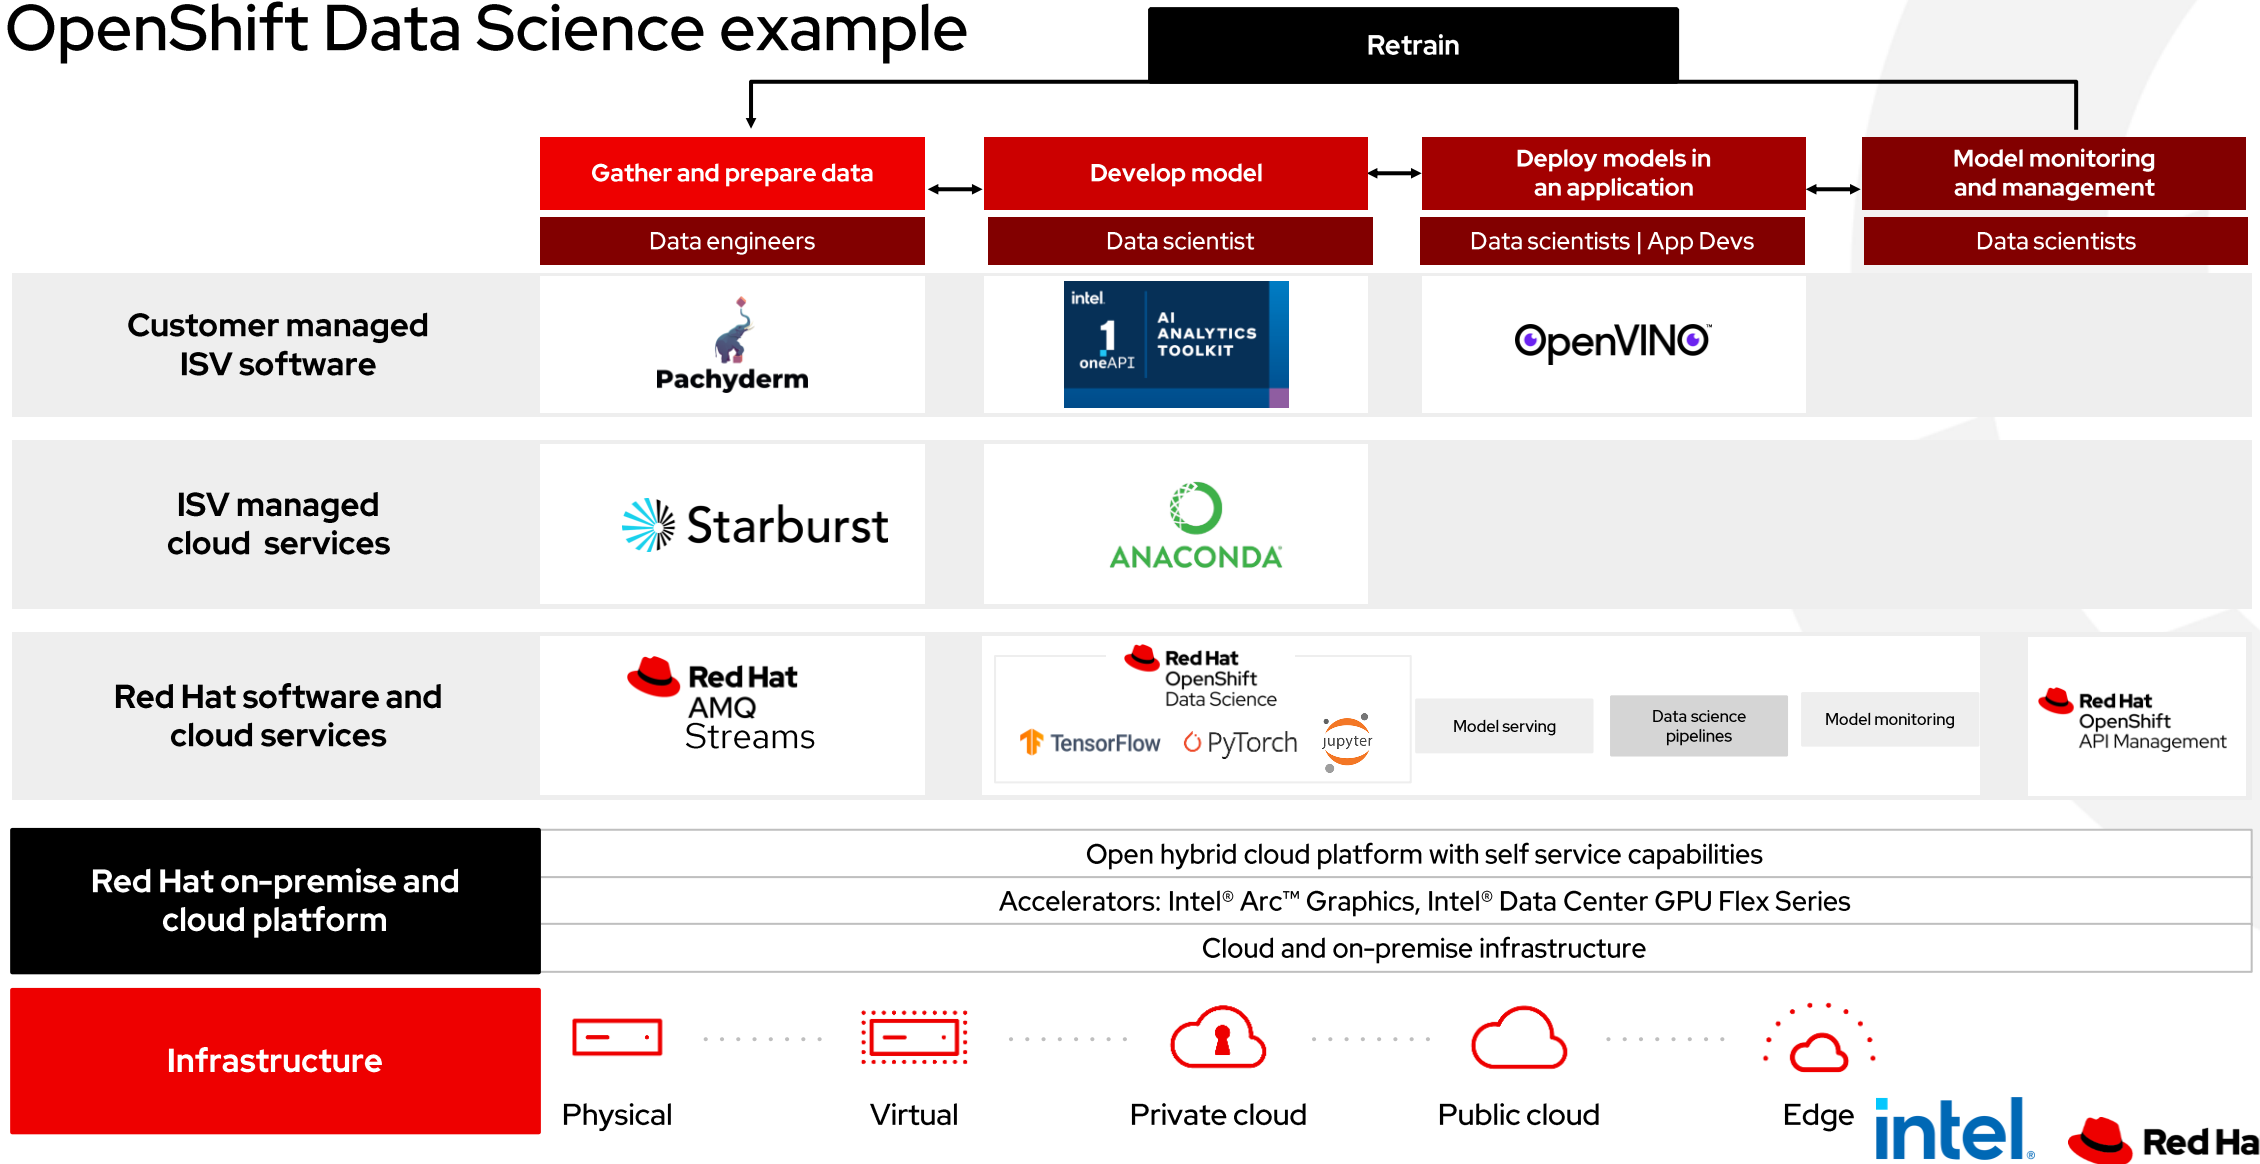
OpenShift Data Science example

Retrain

Gather and prepare data
Data engineers

Develop model
Data scientist

Deploy models in an application
Data scientists | App Devs

Model monitoring and management
Data scientists

Customer managed ISV software

Pachyderm

intel 1 oneAPI AI ANALYTICS TOOLKIT

OpenVINO™

ISV managed cloud services

Starburst

ANACONDA

Red Hat software and cloud services

Red Hat AMQ Streams

Red Hat OpenShift Data Science

TensorFlow

PyTorch

jupyter

Model serving

Data science pipelines

Model monitoring

Red Hat OpenShift API Management

Red Hat on-premise and cloud platform

Open hybrid cloud platform with self service capabilities

Accelerators: Intel® Arc™ Graphics, Intel® Data Center GPU Flex Series

Cloud and on-premise infrastructure

Infrastructure

Physical

Virtual

Private cloud

Public cloud

Edge

intel

Red Ha